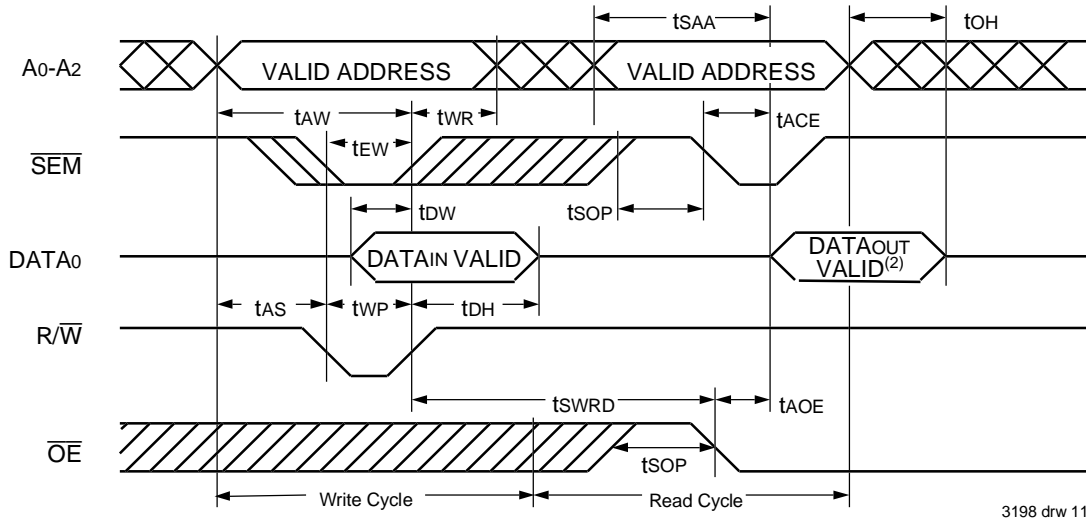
tSAA

tOH

A0-A2

VALID ADDRESS

VALID ADDRESS

tAW

tWR

tACE

$\overline{SEM}$

tEW

tDW

tSOP

DATA0

DATAIN VALID

DATAOUT VALID$^{(2)}$

tAS

tWP

tDH

R/$\overline{W}$

tSWRD

tAOE

$\overline{OE}$

tSOP

Write Cycle

Read Cycle

3198 drw 11